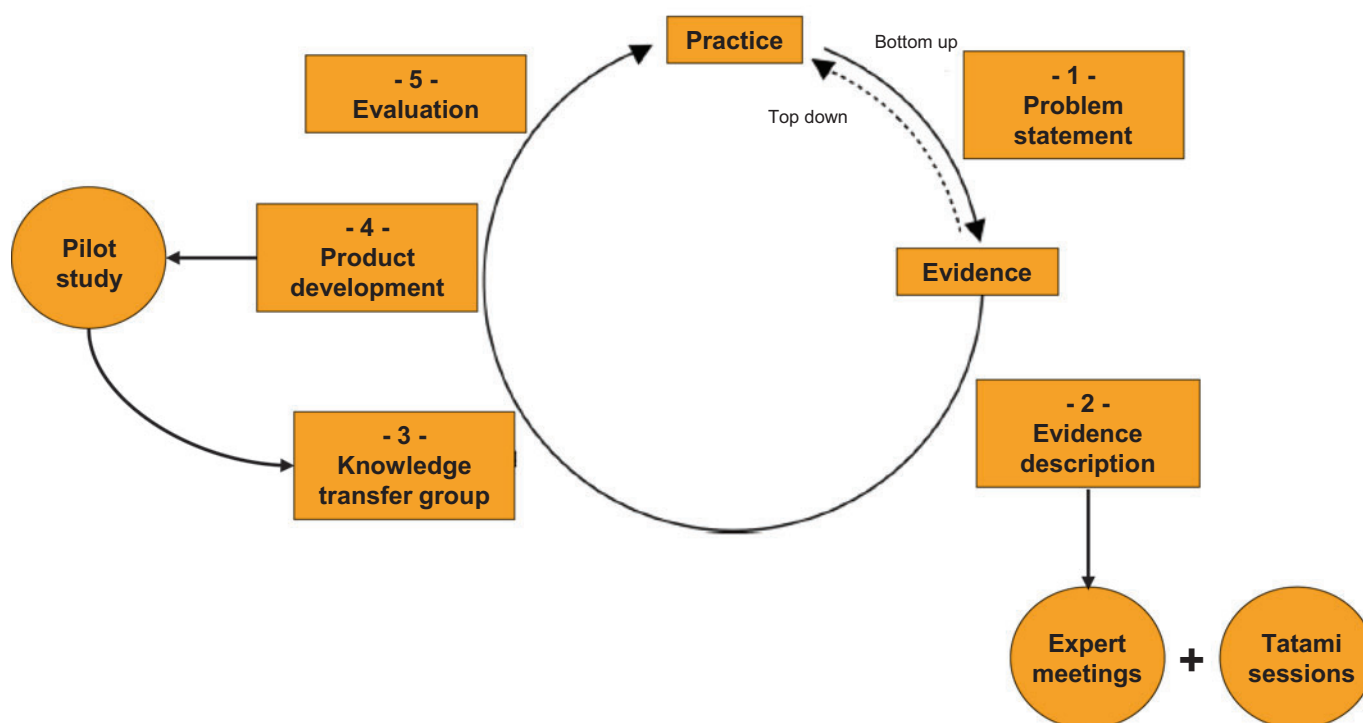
Practice

Bottom up

Top down

- 5 -
Evaluation

- 1 -
Problem statement

Evidence

- 4 -
Product development

Pilot study

- 3 -
Knowledge transfer group

- 2 -
Evidence description

Expert meetings

+

Tatami sessions